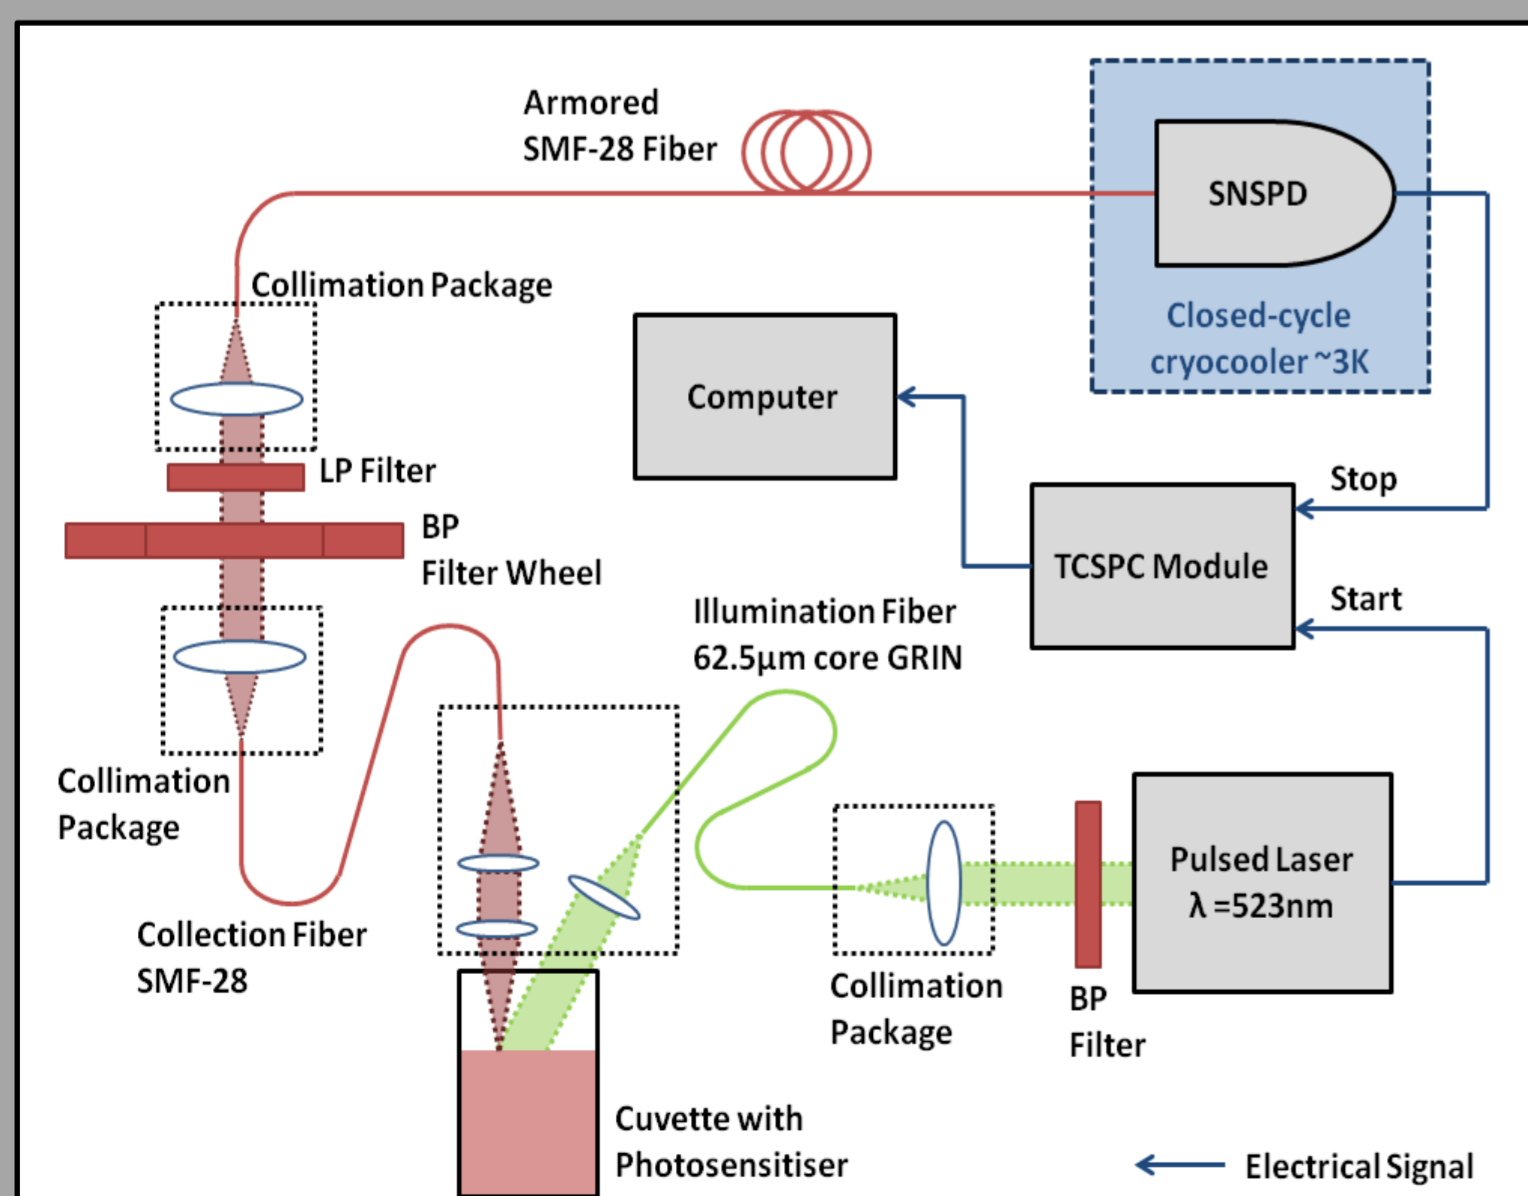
Armored
SMF-28 Fiber

SNSPD

Closed-cycle
cryocooler ~3K

Collimation Package

Computer

LP Filter

BP
Filter Wheel

Stop

TCSPC Module

Start

Illumination Fiber
62.5µm core GRIN

Collimation
Package

Pulsed Laser
λ =523nm

Collection Fiber
SMF-28

Collimation
Package

BP
Filter

Cuvette with
Photosensitiser

Electrical Signal